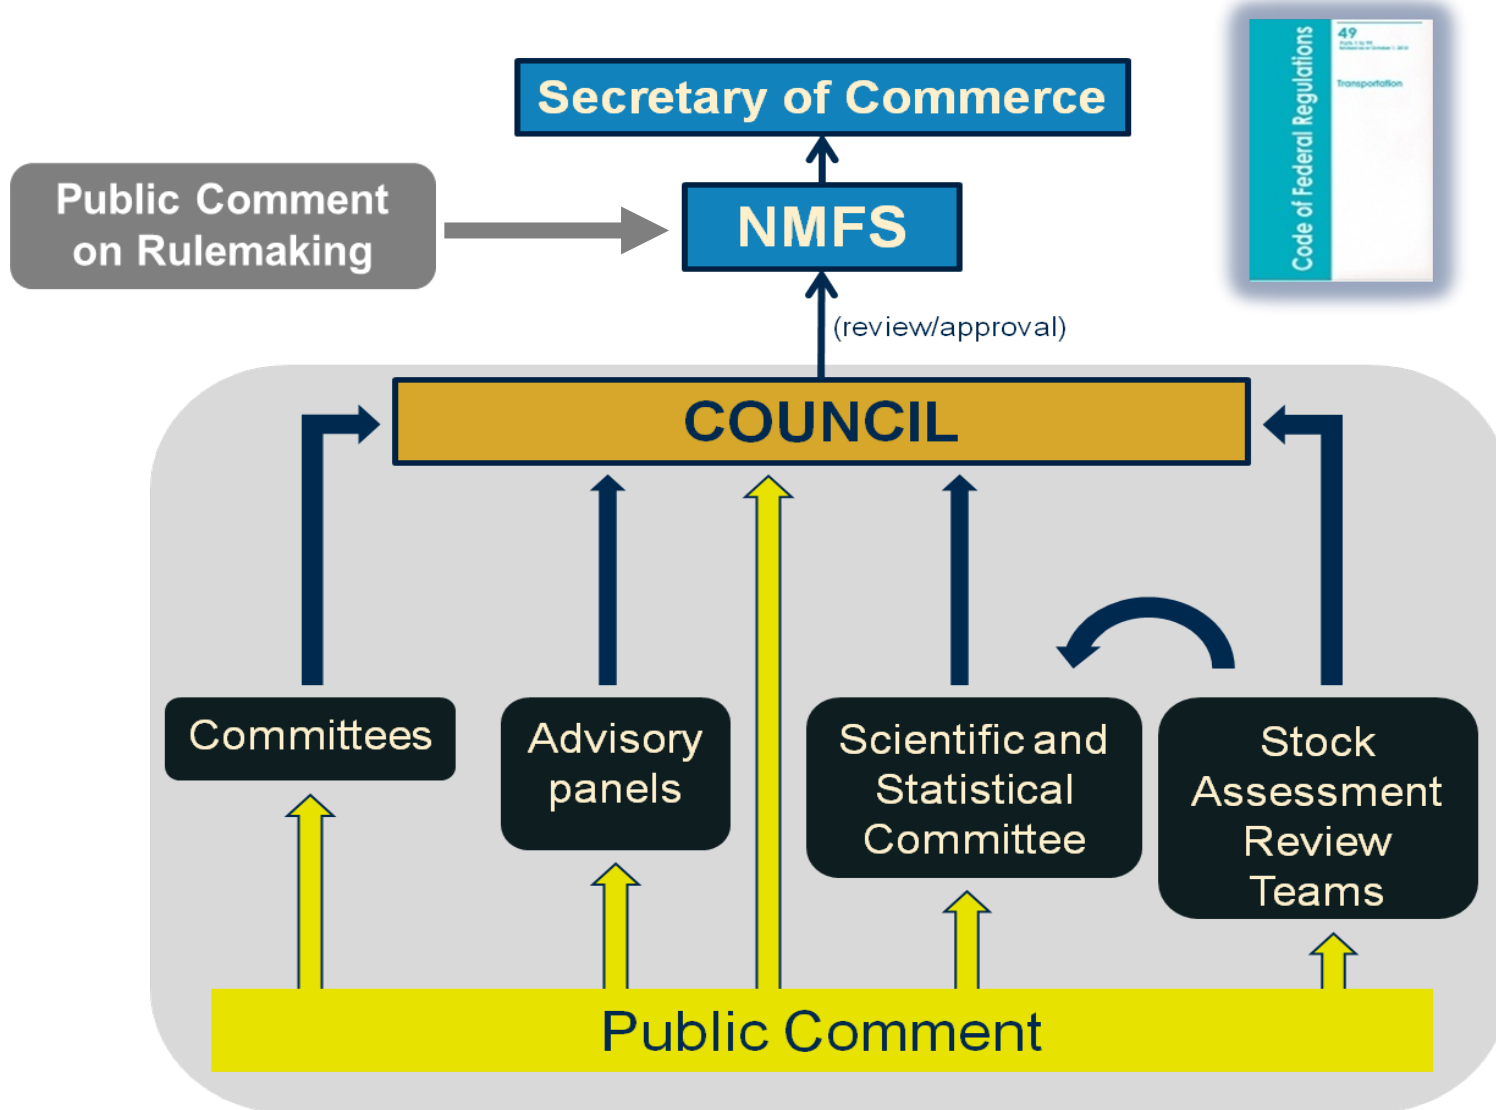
Secretary of Commerce

Public Comment on Rulemaking

NMFS

(review/approval)

Code of Federal Regulations

49

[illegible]

Transportation

COUNCIL

Committees

Advisory panels

Scientific and Statistical Committee

Stock Assessment Review Teams

Public Comment